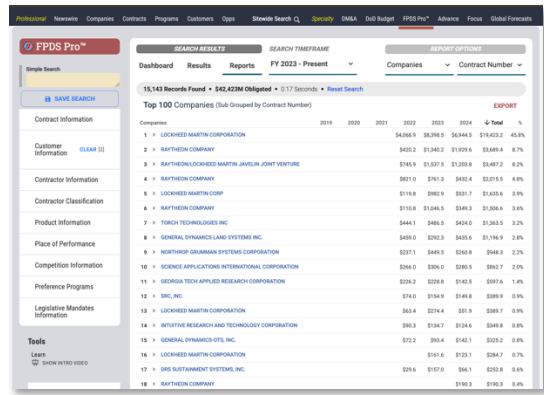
Professional Newswire Companies Contracts Programs Customers Opps Sitewide Search Specialty DM&A DoD Budget FPDS Pro™ Advance Focus Global Forecasts

FPDS Pro™

Simple Search

SAVE SEARCH

Contract Information

Customer Information CLEAR [2]

Contractor Information

Contractor Classification

Product Information

Place of Performance

Competition Information

Preference Programs

Legislative Mandates Information

Tools

Learn

SHOW INTRO VIDEO

SEARCH RESULTS

SEARCH TIMEFRAME

REPORT OPTIONS

Dashboard Results Reports FY 2023 - Present Companies Contract Number

15,143 Records Found • $42,423M Obligated • 0.17 Seconds • Reset Search

Top 100 Companies (Sub Grouped by Contract Number)

EXPORT

| | Companies | 2019 | 2020 | 2021 | 2022 | 2023 | 2024 | Total | % |
|---|---|---|---|---|---|---|---|---|---|
| 1 | LOCKHEED MARTIN CORPORATION | | | | $4,068.9 | $8,398.5 | $6,944.5 | $19,423.2 | 45.8% |
| 2 | RAYTHEON COMPANY | | | | $420.2 | $1,340.2 | $1,929.6 | $3,689.4 | 8.7% |
| 3 | RAYTHEON/LOCKHEED MARTIN JAVELIN JOINT VENTURE | | | | $745.9 | $1,537.5 | $1,203.8 | $3,487.2 | 8.2% |
| 4 | RAYTHEON COMPANY | | | | $821.0 | $761.3 | $432.4 | $2,015.5 | 4.8% |
| 5 | LOCKHEED MARTIN CORP | | | | $119.8 | $982.9 | $531.7 | $1,635.6 | 3.9% |
| 6 | RAYTHEON COMPANY | | | | $110.8 | $1,046.5 | $349.3 | $1,506.6 | 3.6% |
| 7 | TORCH TECHNOLOGIES INC | | | | $444.1 | $486.5 | $424.0 | $1,363.5 | 3.2% |
| 8 | GENERAL DYNAMICS LAND SYSTEMS INC | | | | $459.0 | $292.3 | $435.6 | $1,196.9 | 2.8% |
| 9 | NORTHROP GRUMMAN SYSTEMS CORPORATION | | | | $237.1 | $449.5 | $260.8 | $948.3 | 2.2% |
| 10 | SCIENCE APPLICATIONS INTERNATIONAL CORPORATION | | | | $266.0 | $306.0 | $280.5 | $862.7 | 2.0% |
| 11 | GEORGIA TECH APPLIED RESEARCH CORPORATION | | | | $226.2 | $228.8 | $142.5 | $597.6 | 1.4% |
| 12 | SRC, INC. | | | | $74.0 | $154.9 | $148.8 | $389.9 | 0.9% |
| 13 | LOCKHEED MARTIN CORPORATION | | | | $63.4 | $274.4 | $51.9 | $389.7 | 0.9% |
| 14 | INTUITIVE RESEARCH AND TECHNOLOGY CORPORATION | | | | $90.3 | $134.7 | $124.6 | $349.8 | 0.8% |
| 15 | GENERAL DYNAMICS-OTS, INC. | | | | $72.2 | $93.4 | $142.1 | $325.2 | 0.8% |
| 16 | LOCKHEED MARTIN CORPORATION | | | | | $161.6 | $123.1 | $284.7 | 0.7% |
| 17 | DRS SUSTAINMENT SYSTEMS, INC. | | | | $29.6 | $157.0 | $66.1 | $252.6 | 0.6% |
| 18 | RAYTHEON COMPANY | | | | | $190.3 | $60.1 | $250.4 | 0.6% |